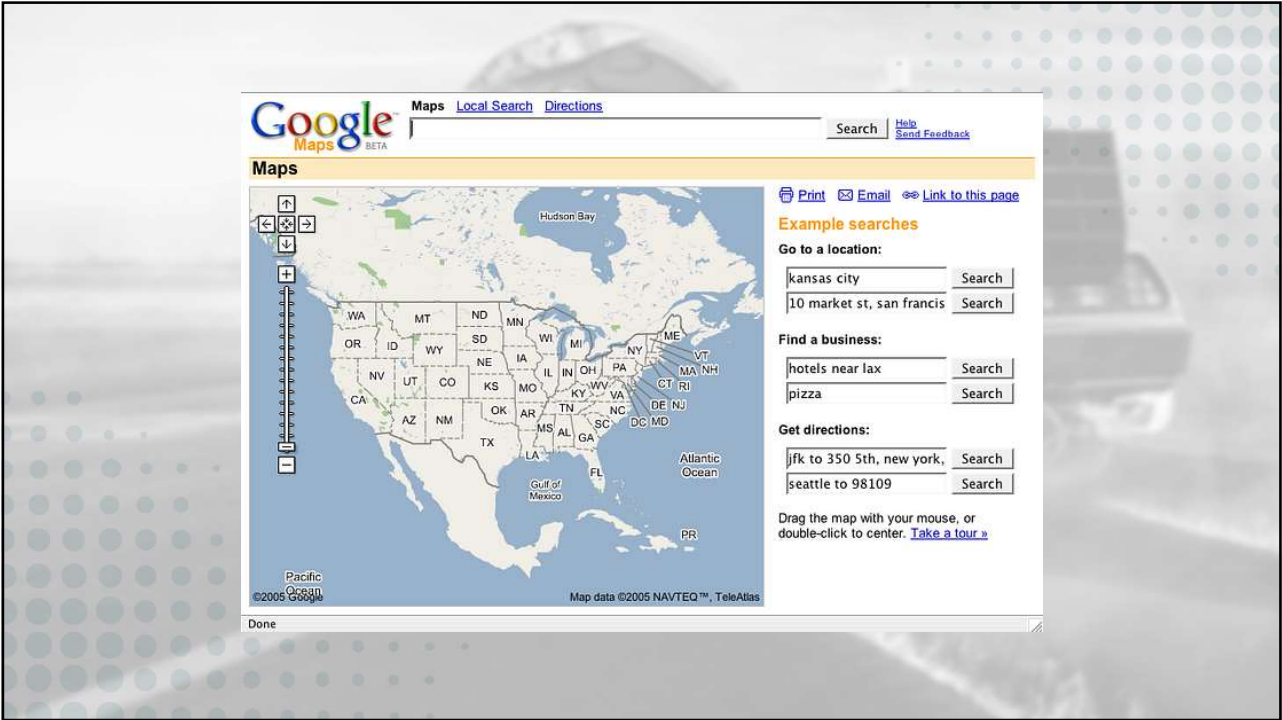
Google Maps BETA

Maps Local Search Directions

Search

Help
Send Feedback

Maps

Hudson Bay

WA MT ND MN OR ID SD WI MI WY NE IA NV UT CO KS MO IL IN OH PA NY ME VT NH MA RI CT NJ DE MD DC VA WV KY CA AZ NM OK AR TN NC SC MS AL GA TX LA FL

Atlantic Ocean

Gulf of Mexico

PR

Pacific Ocean

©2005 Google

Map data ©2005 NAVTEQ™, TeleAtlas

Print Email Link to this page

Example searches

Go to a location:

kansas city Search

10 market st, san francis Search

Find a business:

hotels near lax Search

pizza Search

Get directions:

jfk to 350 5th, new york, Search

seattle to 98109 Search

Drag the map with your mouse, or double-click to center. Take a tour »

Done